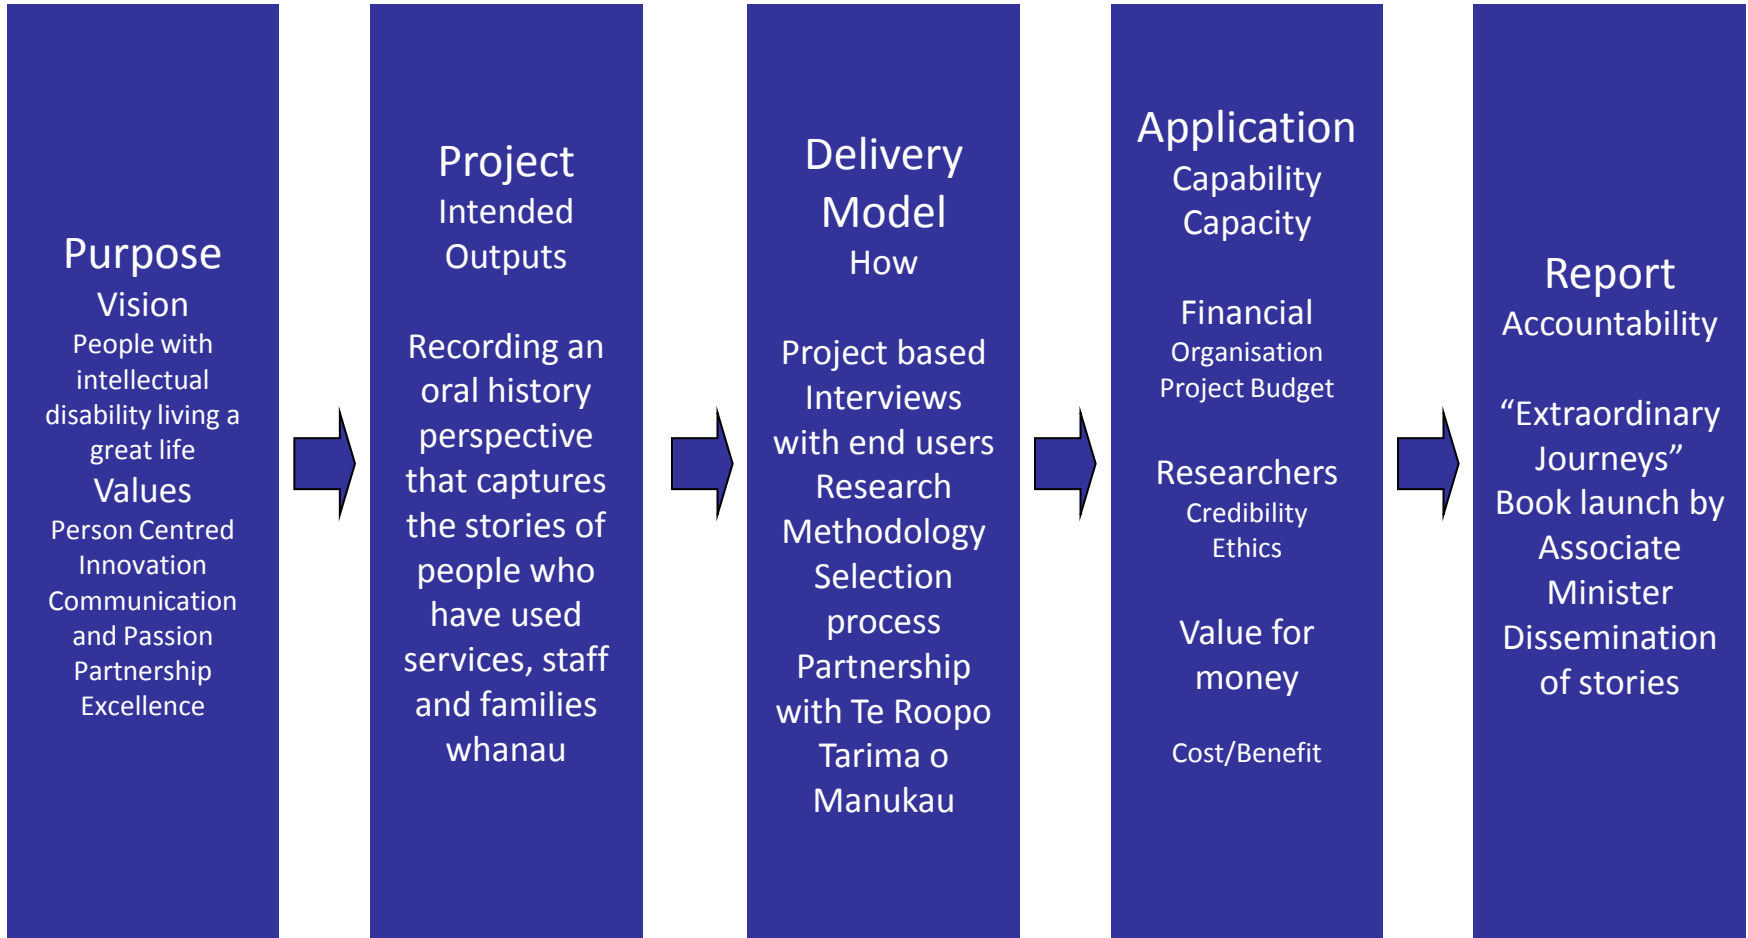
Purpose
Vision
People with intellectual disability living a great life
Values
Person Centred
Innovation
Communication and Passion
Partnership
Excellence

Project
Intended Outputs

Recording an oral history perspective that captures the stories of people who have used services, staff and families whanau

Delivery Model
How

Project based Interviews with end users
Research Methodology
Selection process
Partnership with Te Roopo Tarima o Manukau

Application
Capability
Capacity

Financial
Organisation
Project Budget

Researchers
Credibility
Ethics

Value for money

Cost/Benefit

Report
Accountability

“Extraordinary Journeys”
Book launch by Associate Minister
Dissemination of stories